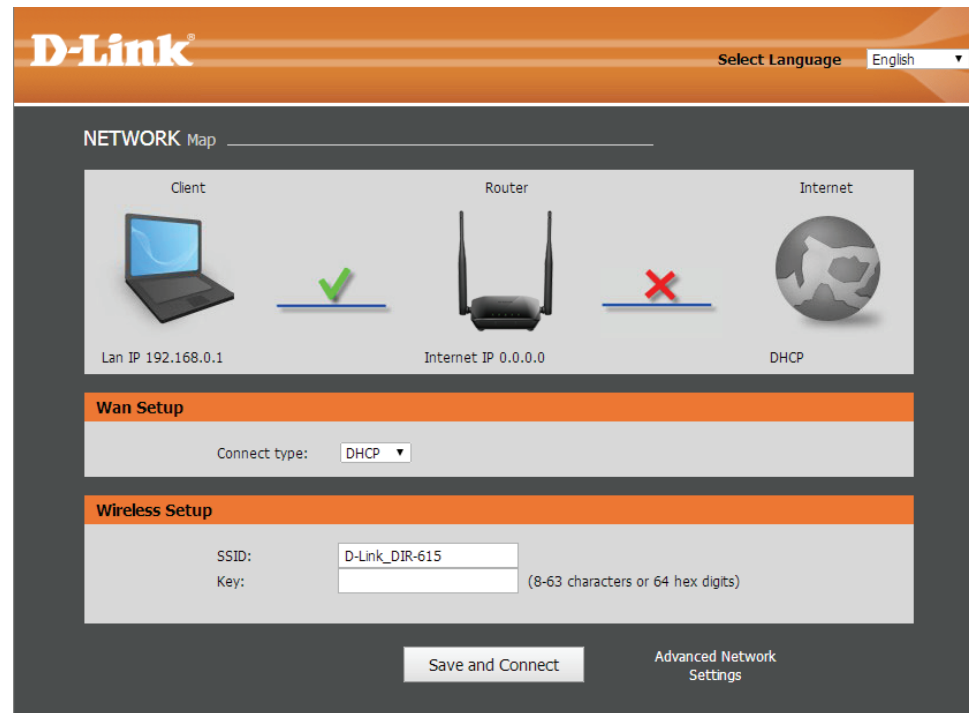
D-Link®

Select Language English

NETWORK Map

Client

Router

Internet

Lan IP 192.168.0.1

Internet IP 0.0.0.0

DHCP

Wan Setup

Connect type: DHCP

Wireless Setup

SSID: D-Link_DIR-615

Key: (8-63 characters or 64 hex digits)

Save and Connect

Advanced Network Settings